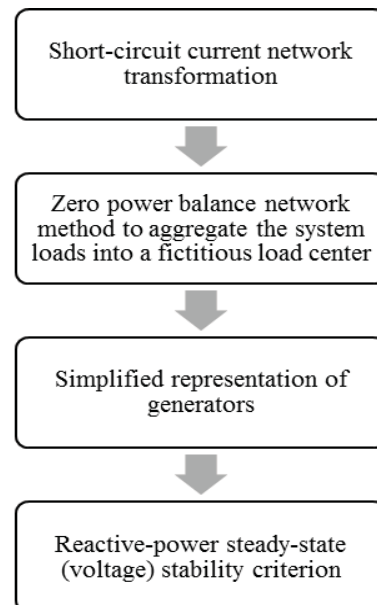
Short-circuit current network transformation

Zero power balance network method to aggregate the system loads into a fictitious load center

Simplified representation of generators

Reactive-power steady-state (voltage) stability criterion